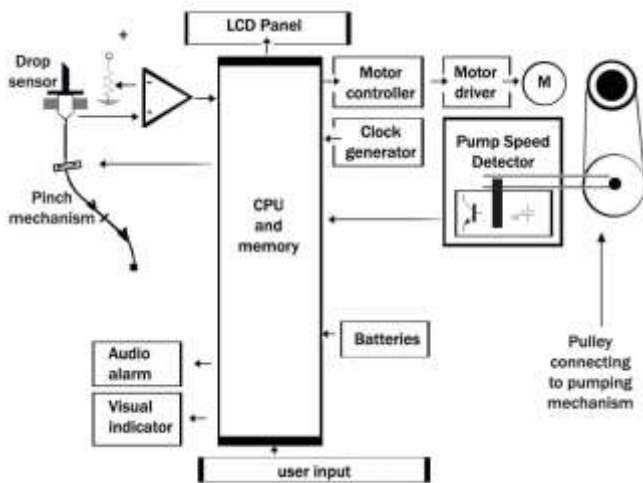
LCD Panel

+

Drop sensor

Pinch mechanism

CPU and memory

Motor controller

Motor driver

M

Clock generator

Pump Speed Detector

Batteries

Audio alarm

Visual indicator

user input

Pulley connecting to pumping mechanism